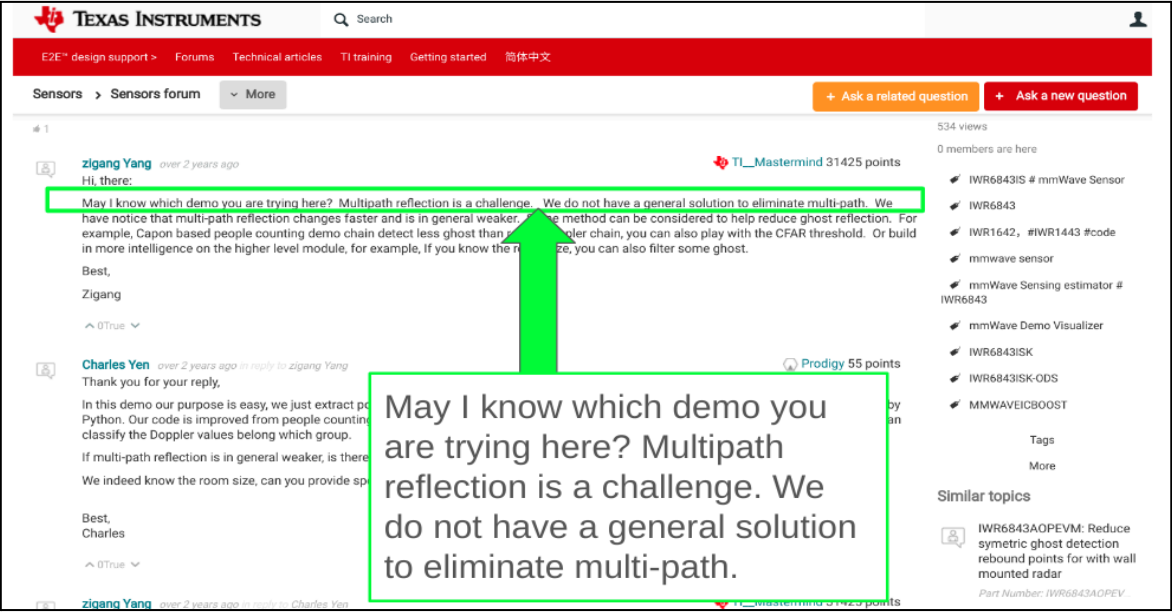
TEXAS INSTRUMENTS

Search

E2E™ design support > Forums Technical articles TI training Getting started 简体中文

Sensors > Sensors forum More

+ Ask a related question + Ask a new question

1

534 views

0 members are here

zigang Yang over 2 years ago

TI__Mastermind 31425 points

Hi, there:

May I know which demo you are trying here? Multipath reflection is a challenge. We do not have a general solution to eliminate multi-path. We have notice that multi-path reflection changes faster and is in general weaker. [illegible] method can be considered to help reduce ghost reflection. For example, Capon based people counting demo chain detect less ghost than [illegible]ppler chain, you can also play with the CFAR threshold. Or build in more intelligence on the higher level module, for example, If you know the r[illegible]ze, you can also filter some ghost.

Best,

Zigang

0True

Charles Yen over 2 years ago in reply to zigang Yang

Prodigy 55 points

Thank you for your reply,

In this demo our purpose is easy, we just extract po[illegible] by Python. Our code is improved from people countin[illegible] can classify the Doppler values belong which group.

If multi-path reflection is in general weaker, is there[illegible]

We indeed know the room size, can you provide sp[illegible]

Best,
Charles

0True

zigang Yang over 2 years ago in reply to Charles Yen

TI__Mastermind 31425 points

IWR6843IS # mmWave Sensor

IWR6843

IWR1642, #IWR1443 #code

mmwave sensor

mmWave Sensing estimator # IWR6843

mmWave Demo Visualizer

IWR6843ISK

IWR6843ISK-ODS

MMWAVEICBOOST

Tags

More

Similar topics

IWR6843AOPEVM: Reduce symetric ghost detection rebound points for with wall mounted radar

Part Number: IWR6843AOPEV

May I know which demo you are trying here? Multipath reflection is a challenge. We do not have a general solution to eliminate multi-path.